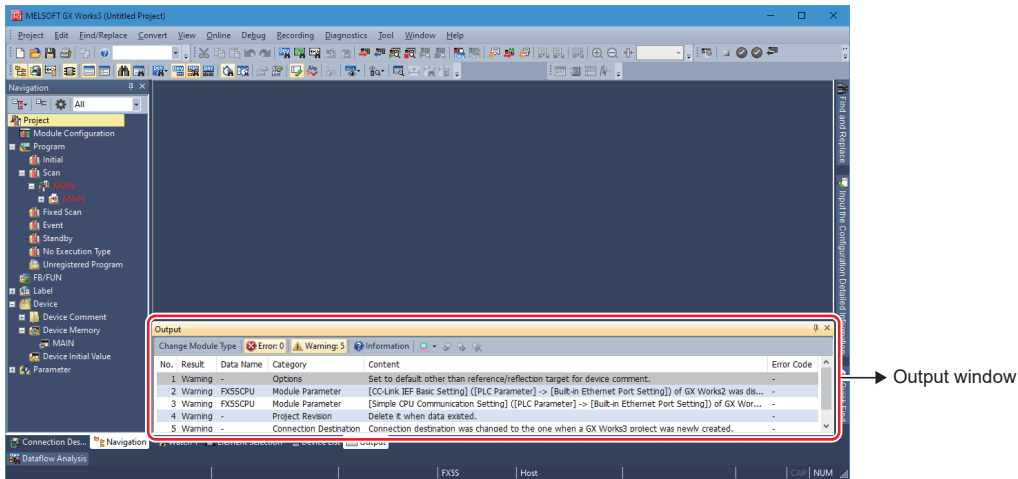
MELSOFT GX Works3 (Untitled Project)

Project Edit Find/Replace Convert View Online Debug Recording Diagnostics Tool Window Help

Navigation

All

Project
Module Configuration
Program
Initial
Scan
MAIN
MAIN
Fixed Scan
Event
Standby
No Execution Type
Unregistered Program
FB/FUN
Label
Device
Device Comment
Device Memory
MAIN
Device Initial Value
Parameter

Find and Replace
Input the Configuration Detailed Information

Output

Change Module Type | Error: 0 | Warning: 5 | Information

| No. | Result | Data Name | Category | Content | Error Code |
|---|---|---|---|---|---|
| 1 | Warning | - | Options | Set to default other than reference/reflection target for device comment. | - |
| 2 | Warning | FX5SCPU | Module Parameter | [CC-Link IEF Basic Setting] ([PLC Parameter] -> [Built-in Ethernet Port Setting]) of GX Works2 was dis... | - |
| 3 | Warning | FX5SCPU | Module Parameter | [Simple CPU Communication Setting] ([PLC Parameter] -> [Built-in Ethernet Port Setting]) of GX Wor... | - |
| 4 | Warning | - | Project Revision | Delete it when data existed. | - |
| 5 | Warning | - | Connection Destination | Connection destination was changed to the one when a GX Works3 project was newly created. | - |

Connection Des... | Navigation | Watch 1 | Element Selection | Device List | Output

Dataflow Analysis

FX5S | Host | CAP | NUM

Output window